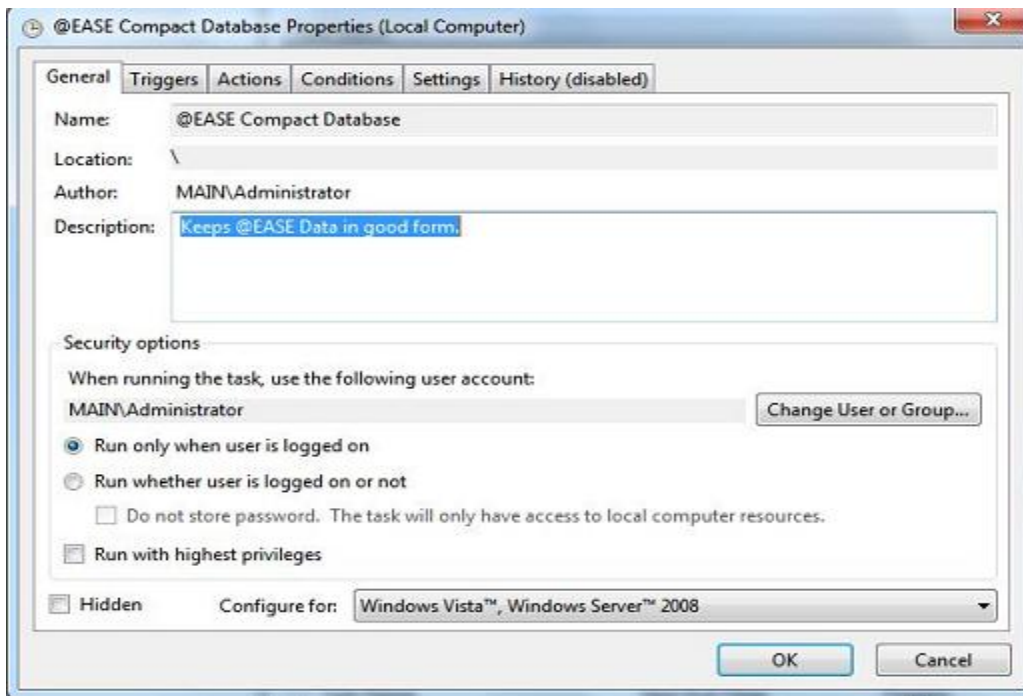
@EASE Compact Database Properties (Local Computer)

General | Triggers | Actions | Conditions | Settings | History (disabled)

Name: @EASE Compact Database

Location: \

Author: MAIN\Administrator

Description: Keeps @EASE Data in good form.

Security options

When running the task, use the following user account:

MAIN\Administrator

Change User or Group...

Run only when user is logged on

Run whether user is logged on or not

Do not store password. The task will only have access to local computer resources.

Run with highest privileges

Hidden

Configure for: Windows Vista™, Windows Server™ 2008

OK

Cancel